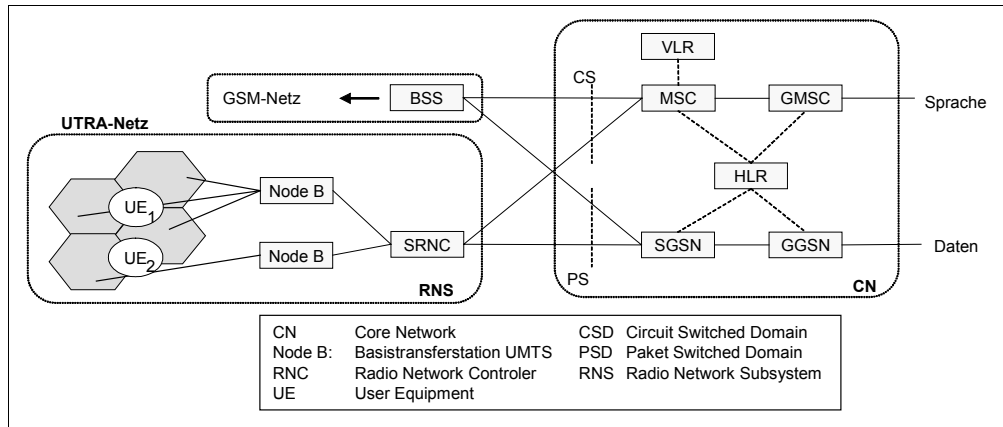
VLR

CS

GSM-Netz

BSS

MSC

GMSC

Sprache

UTRA-Netz

HLR

Node B

$UE_1$

$UE_2$

Node B

SRNC

SGSN

GGSN

Daten

PS

RNS

CN

| | | | |
|---|---|---|---|
| CN | Core Network | CSD | Circuit Switched Domain |
| Node B: | Basistransferstation UMTS | PSD | Paket Switched Domain |
| RNC | Radio Network Controler | RNS | Radio Network Subsystem |
| UE | User Equipment | | |